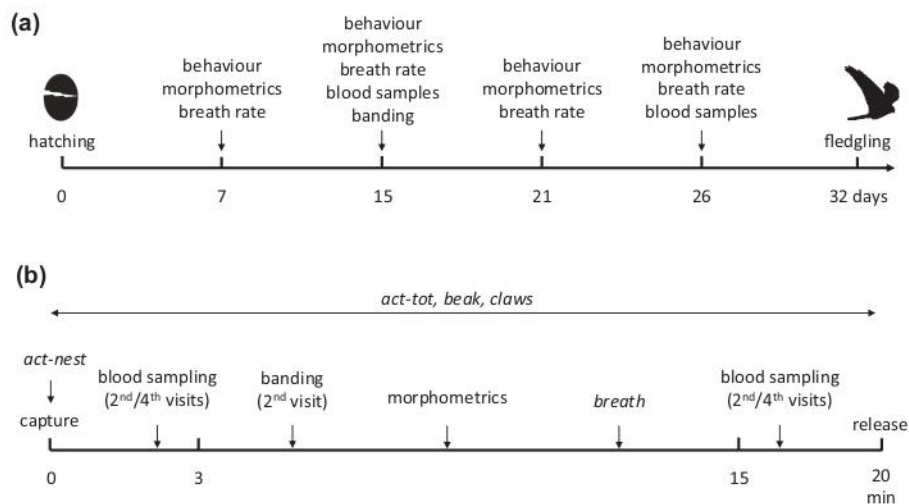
(a)

hatching

behaviour morphometrics breath rate

behaviour morphometrics breath rate blood samples banding

behaviour morphometrics breath rate

behaviour morphometrics breath rate blood samples

fledgling

0 7 15 21 26 32 days

(b)

act-tot, beak, claws

act-nest

capture

blood sampling ($2^{nd}$/$4^{th}$ visits)

banding ($2^{nd}$ visit)

morphometrics

breath

blood sampling ($2^{nd}$/$4^{th}$ visits)

release

0 3 15 20 min